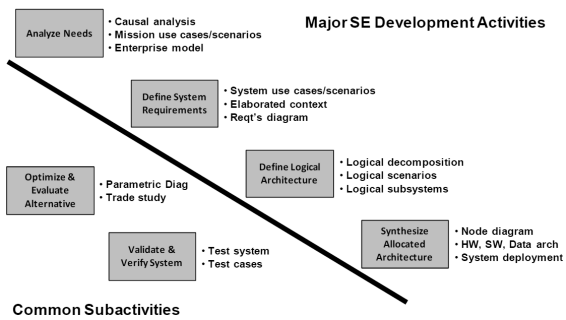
Major SE Development Activities

Analyze Needs
• Causal analysis
• Mission use cases/scenarios
• Enterprise model

Define System Requirements
• System use cases/scenarios
• Elaborated context
• Reqt's diagram

Define Logical Architecture
• Logical decomposition
• Logical scenarios
• Logical subsystems

Synthesize Allocated Architecture
• Node diagram
• HW, SW, Data arch
• System deployment

Optimize & Evaluate Alternative
• Parametric Diag
• Trade study

Validate & Verify System
• Test system
• Test cases

Common Subactivities